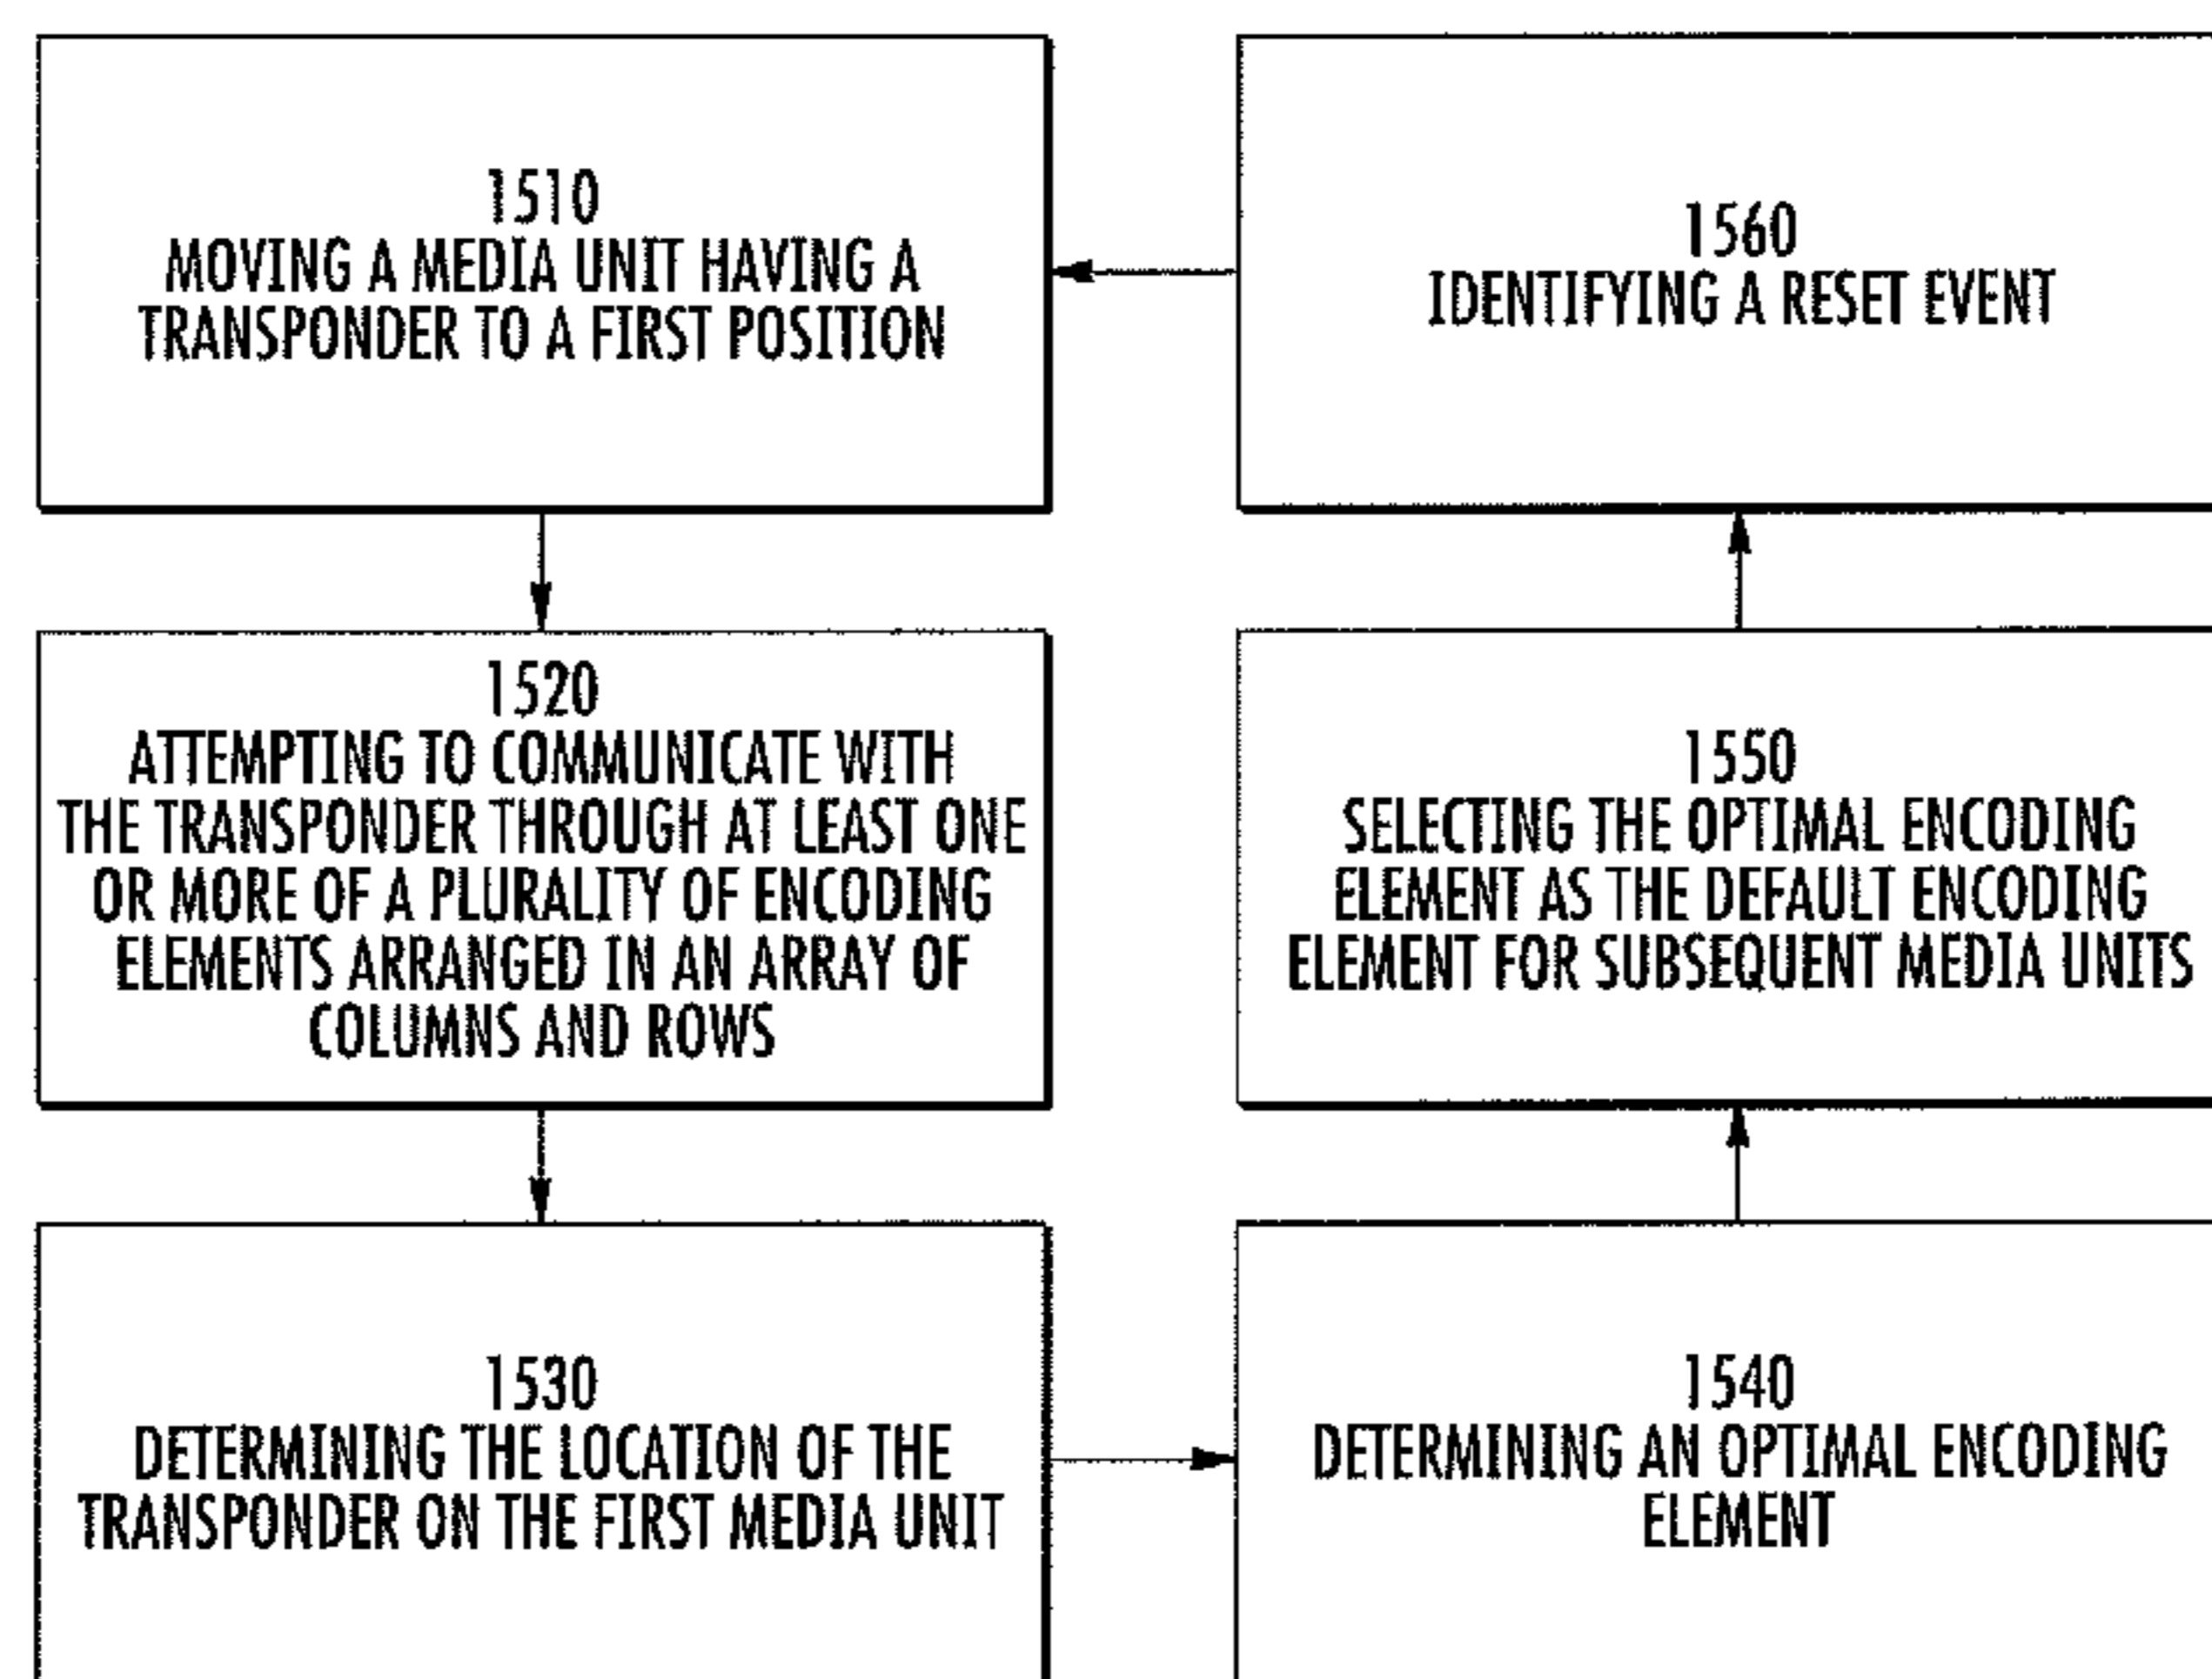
1510
MOVING A MEDIA UNIT HAVING A TRANSPONDER TO A FIRST POSITION

1520
ATTEMPTING TO COMMUNICATE WITH THE TRANSPONDER THROUGH AT LEAST ONE OR MORE OF A PLURALITY OF ENCODING ELEMENTS ARRANGED IN AN ARRAY OF COLUMNS AND ROWS

1530
DETERMINING THE LOCATION OF THE TRANSPONDER ON THE FIRST MEDIA UNIT

1540
DETERMINING AN OPTIMAL ENCODING ELEMENT

1550
SELECTING THE OPTIMAL ENCODING ELEMENT AS THE DEFAULT ENCODING ELEMENT FOR SUBSEQUENT MEDIA UNITS

1560
IDENTIFYING A RESET EVENT